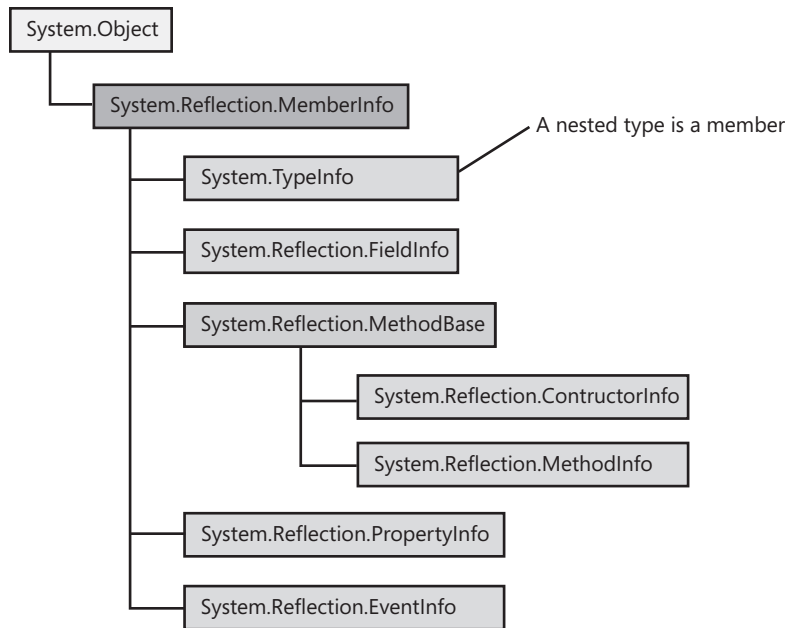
System.Object

System.Reflection.MemberInfo

A nested type is a member

System.TypeInfo

System.Reflection.FieldInfo

System.Reflection.MethodBase

System.Reflection.ContructorInfo

System.Reflection.MethodInfo

System.Reflection.PropertyInfo

System.Reflection.EventInfo